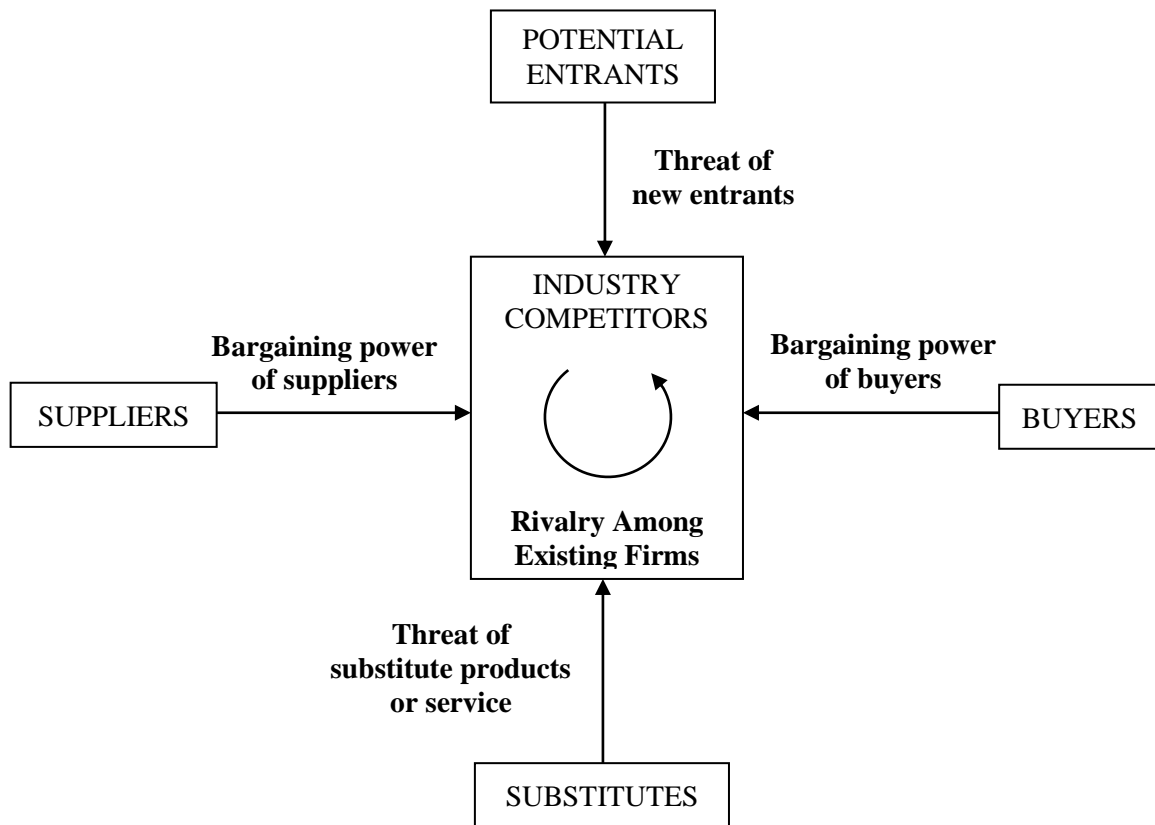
POTENTIAL ENTRANTS

Threat of new entrants

INDUSTRY COMPETITORS

Bargaining power of suppliers

SUPPLIERS

Bargaining power of buyers

BUYERS

Rivalry Among Existing Firms

Threat of substitute products or service

SUBSTITUTES